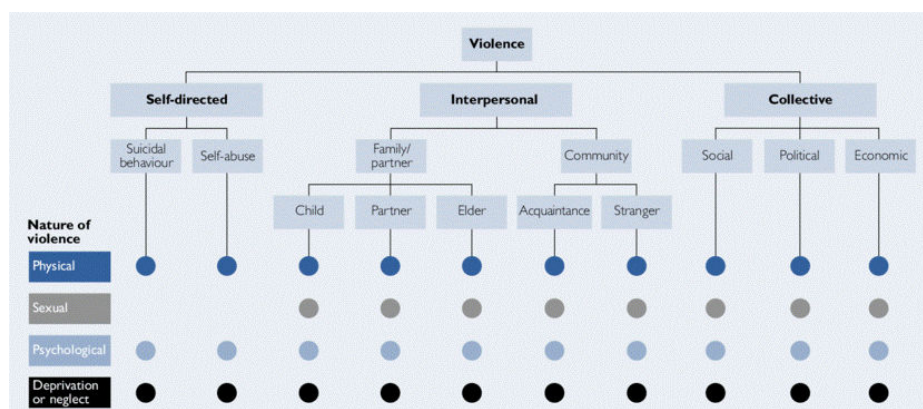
Violence

Self-directed

Interpersonal

Collective

Suicidal behaviour

Self-abuse

Family/ partner

Community

Social

Political

Economic

Child

Partner

Elder

Acquaintance

Stranger

Nature of violence

Physical

Sexual

Psychological

Deprivation or neglect